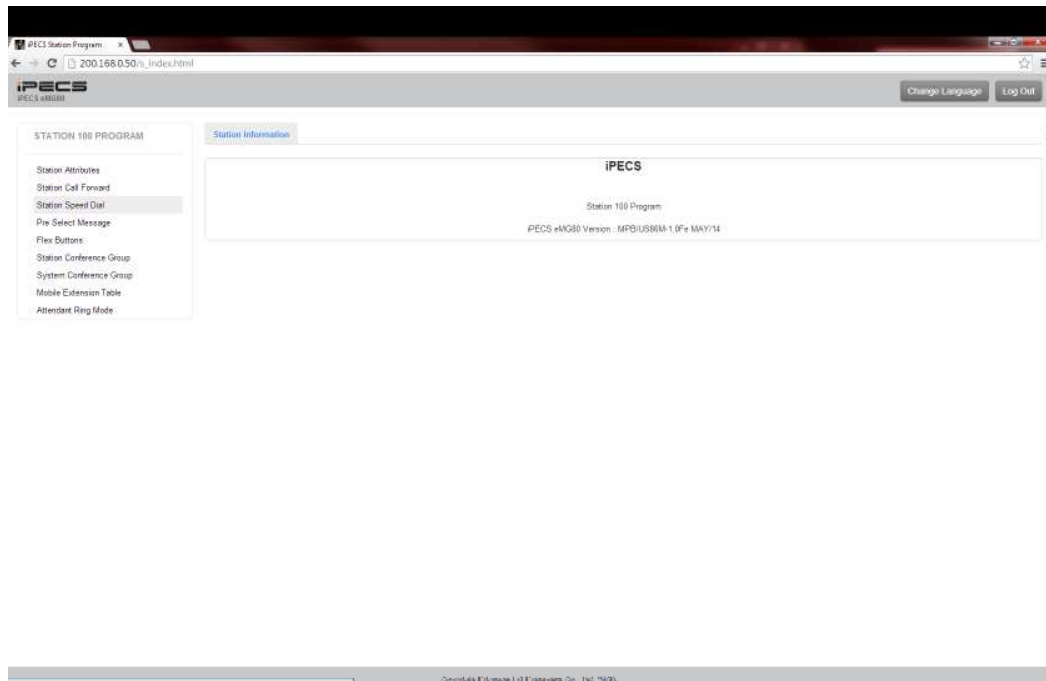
iPECS Station Program ×
200.168.0.50/s_index.html

iPECS
iPECS eMG80

Change Language
Log Out

STATION 100 PROGRAM

Station Attributes
Station Call Forward
Station Speed Dial
Pre Select Message
Flex Buttons
Station Conference Group
System Conference Group
Mobile Extension Table
Attendant Ring Mode

Station Information

iPECS

Station 100 Program

iPECS eMG80 Version : MPB/US80M-1.0Fe MAY/14

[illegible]